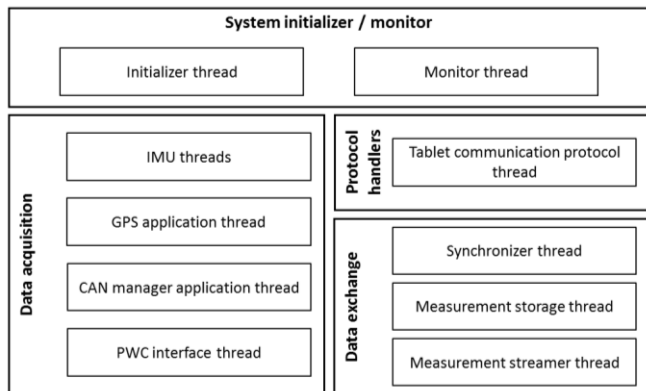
System initializer / monitor

Initializer thread

Monitor thread

Data acquisition

IMU threads

GPS application thread

CAN manager application thread

PWC interface thread

Protocol handlers

Tablet communication protocol thread

Data exchange

Synchronizer thread

Measurement storage thread

Measurement streamer thread